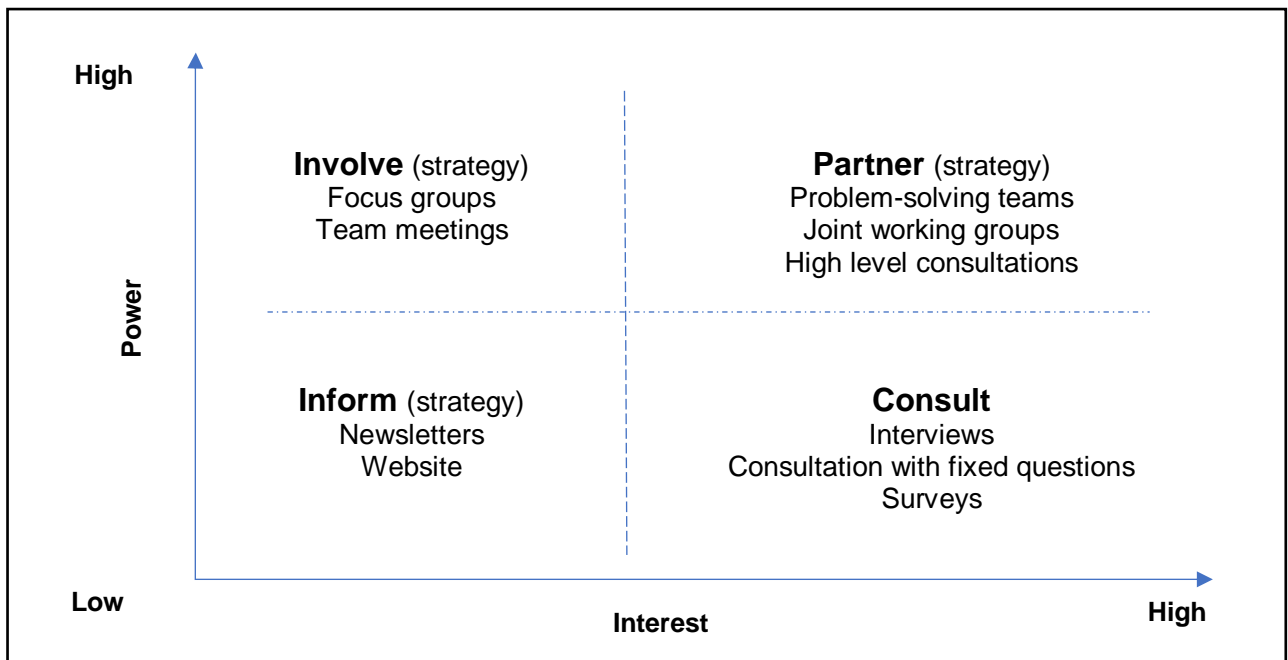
High

Power

**Involve** (strategy)
Focus groups
Team meetings

**Partner** (strategy)
Problem-solving teams
Joint working groups
High level consultations

**Inform** (strategy)
Newsletters
Website

**Consult**
Interviews
Consultation with fixed questions
Surveys

Low

Interest

High